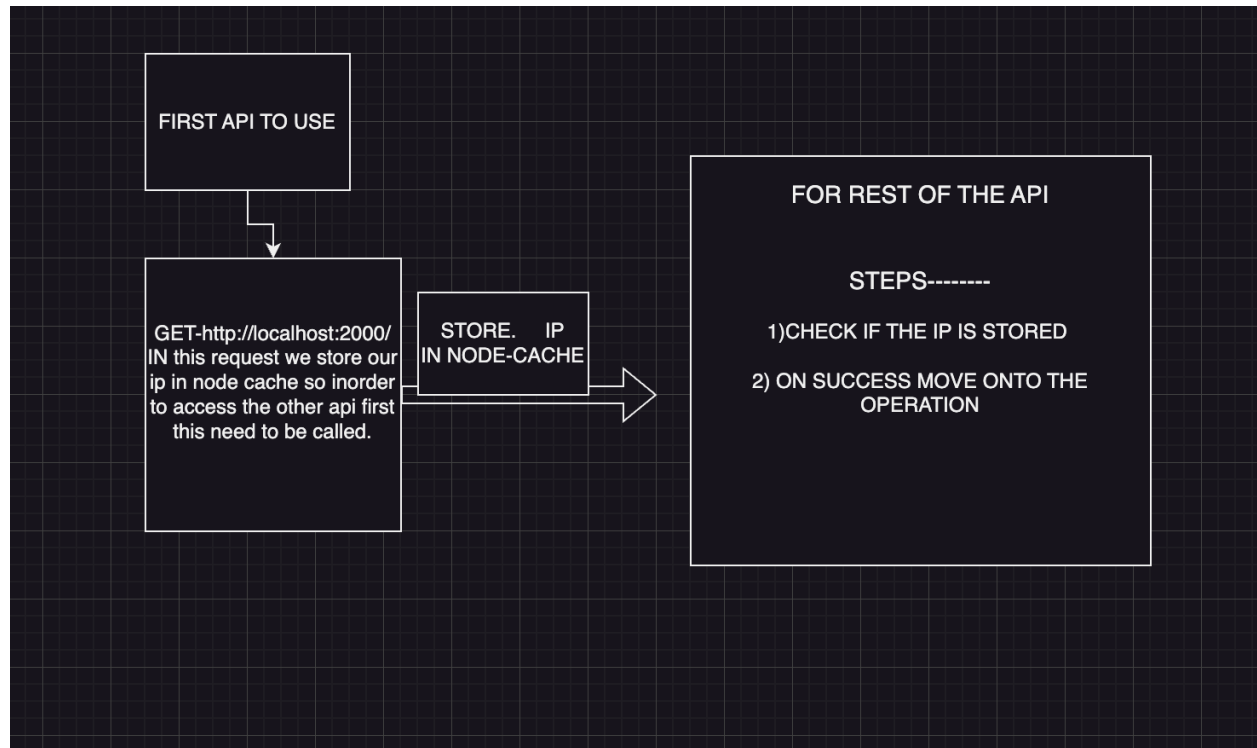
FIRST API TO USE

GET-http://localhost:2000/ IN this request we store our ip in node cache so inorder to access the other api first this need to be called.

STORE. IP IN NODE-CACHE

FOR REST OF THE API

STEPS--------

1)CHECK IF THE IP IS STORED

2) ON SUCCESS MOVE ONTO THE OPERATION